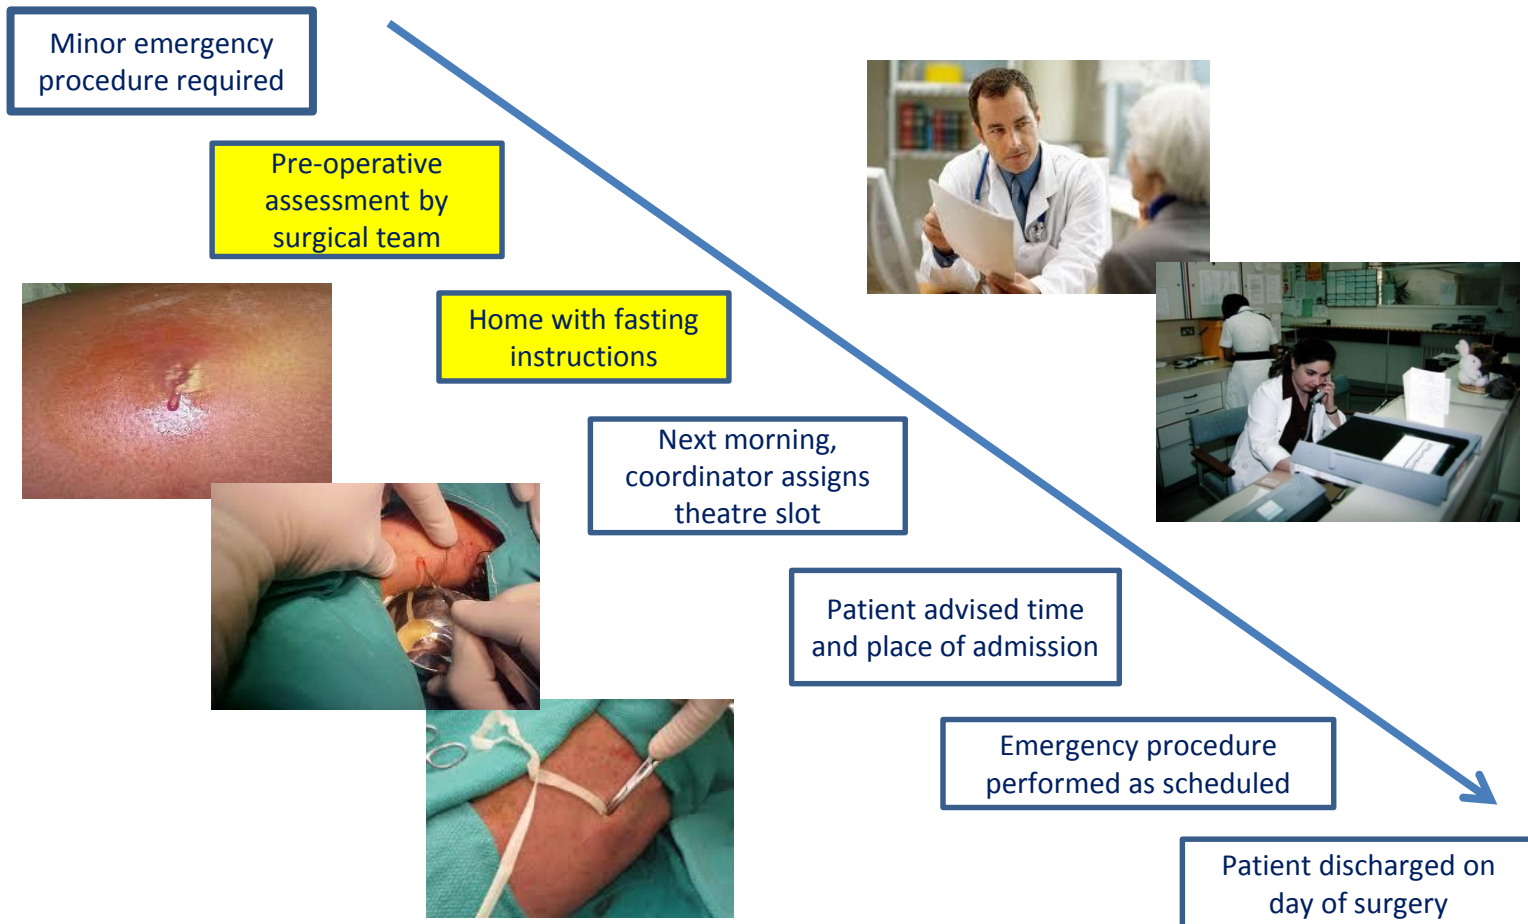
Minor emergency procedure required

Pre-operative assessment by surgical team

Home with fasting instructions

Next morning, coordinator assigns theatre slot

Patient advised time and place of admission

Emergency procedure performed as scheduled

Patient discharged on day of surgery